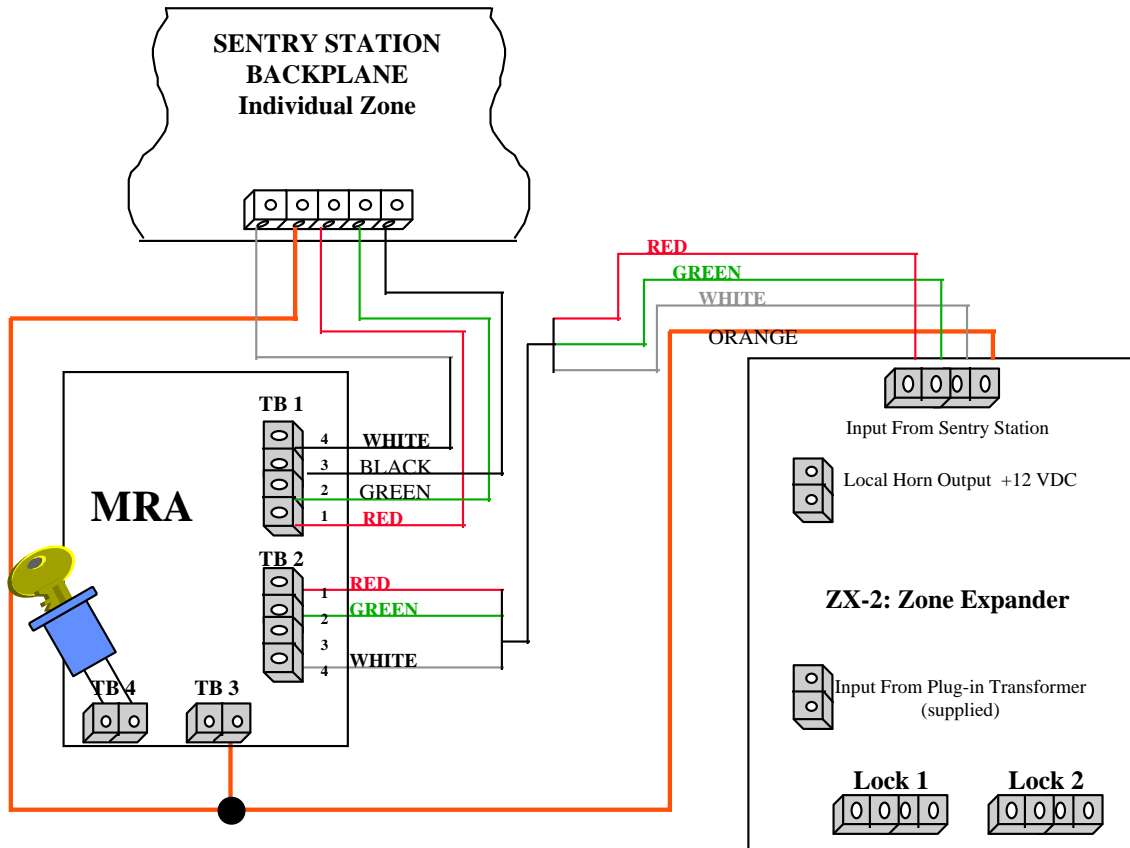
SENTRY STATION
BACKPLANE
Individual Zone

RED
GREEN
WHITE
ORANGE

MRA

TB 1
4 WHITE
3 BLACK
2 GREEN
1 RED

TB 2
1 RED
2 GREEN
3
4 WHITE

TB 4
TB 3

Input From Sentry Station

Local Horn Output +12 VDC

ZX-2: Zone Expander

Input From Plug-in Transformer (supplied)

Lock 1
Lock 2